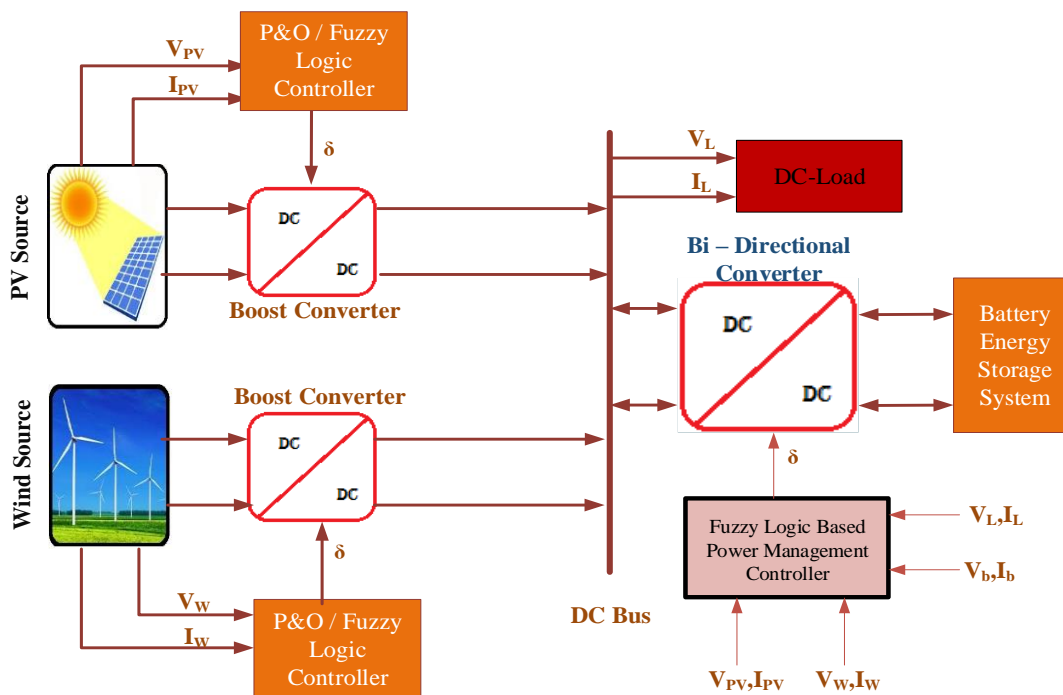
P&O / Fuzzy Logic Controller

$V_{PV}$

$I_{PV}$

δ

PV Source

DC

DC

Boost Converter

$V_L$

$I_L$

DC-Load

Bi – Directional Converter

DC

DC

Battery Energy Storage System

δ

Boost Converter

Wind Source

DC

DC

δ

$V_W$

$I_W$

P&O / Fuzzy Logic Controller

DC Bus

Fuzzy Logic Based Power Management Controller

$V_L,I_L$

$V_b,I_b$

$V_{PV},I_{PV}$

$V_W,I_W$